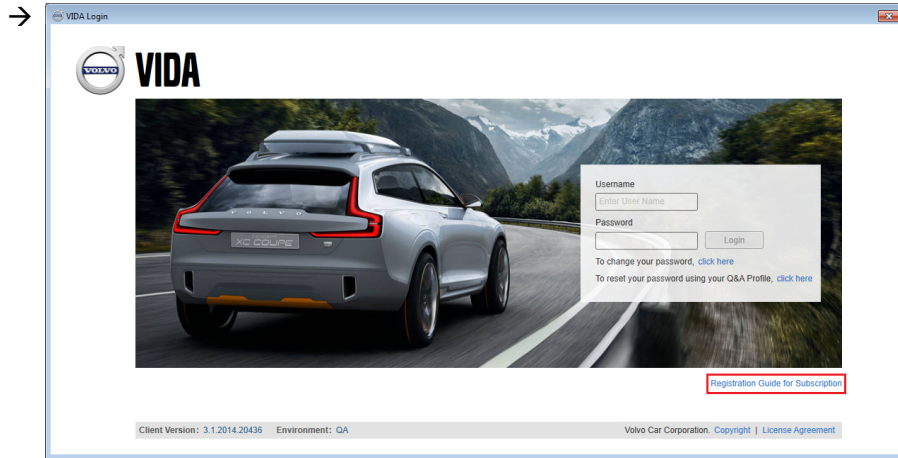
VIDA Login

VOLVO VIDA

VOLVO
XC COUPE

Username
Enter User Name
Password
Login
To change your password, click here
To reset your password using your Q&A Profile, click here

Registration Guide for Subscription

Client Version: 3.1.2014.20436 Environment: QA

Volvo Car Corporation. Copyright | License Agreement